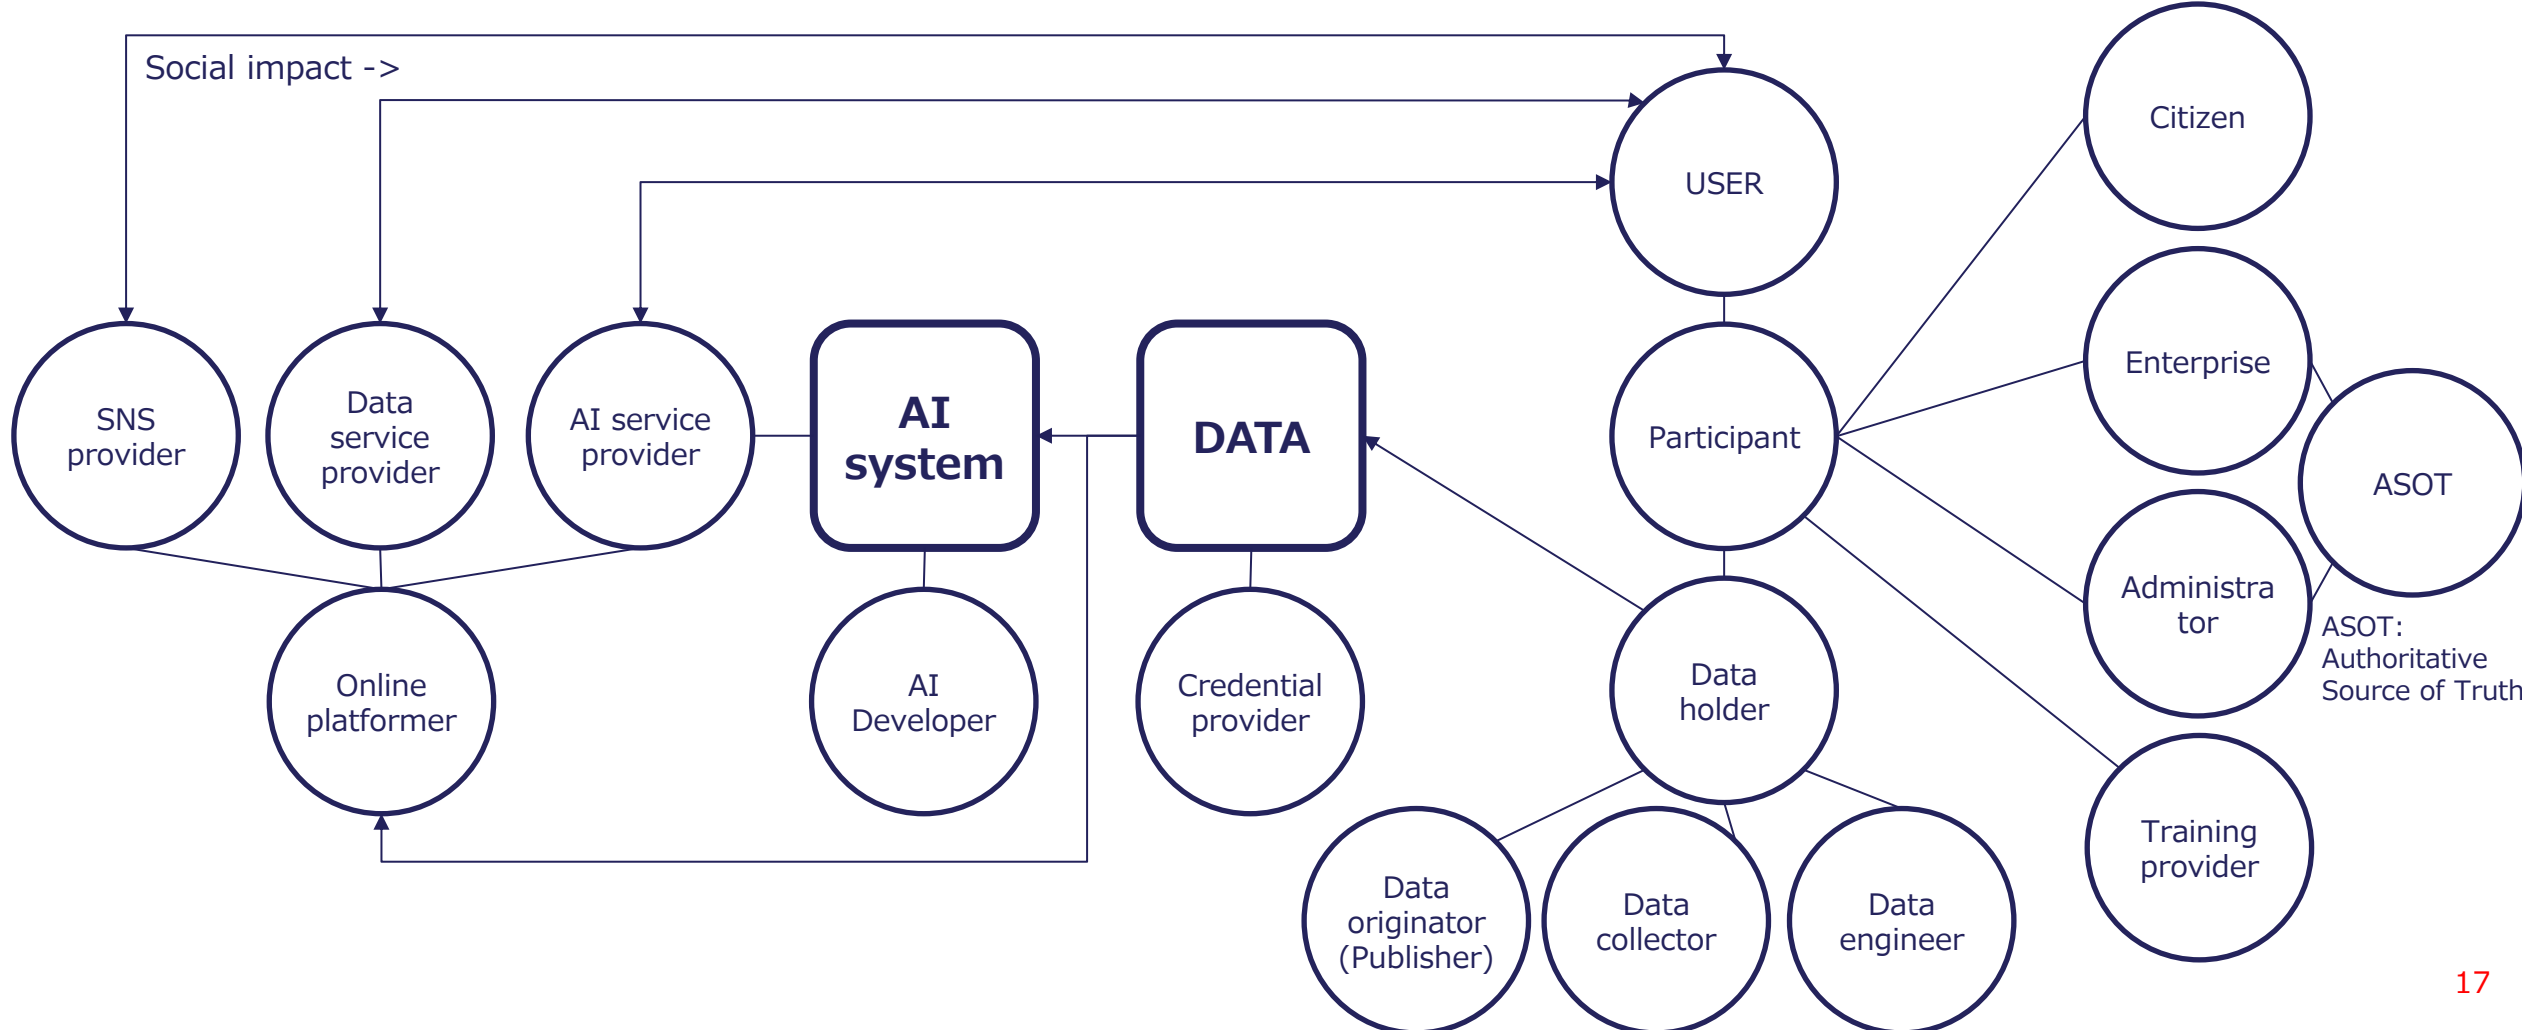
Social impact ->

USER

Citizen

SNS provider

Data service provider

AI service provider

AI system

DATA

Participant

Enterprise

ASOT

Administrator

ASOT: Authoritative Source of Truth

Online platformer

AI Developer

Credential provider

Data holder

Training provider

Data originator (Publisher)

Data collector

Data engineer

17